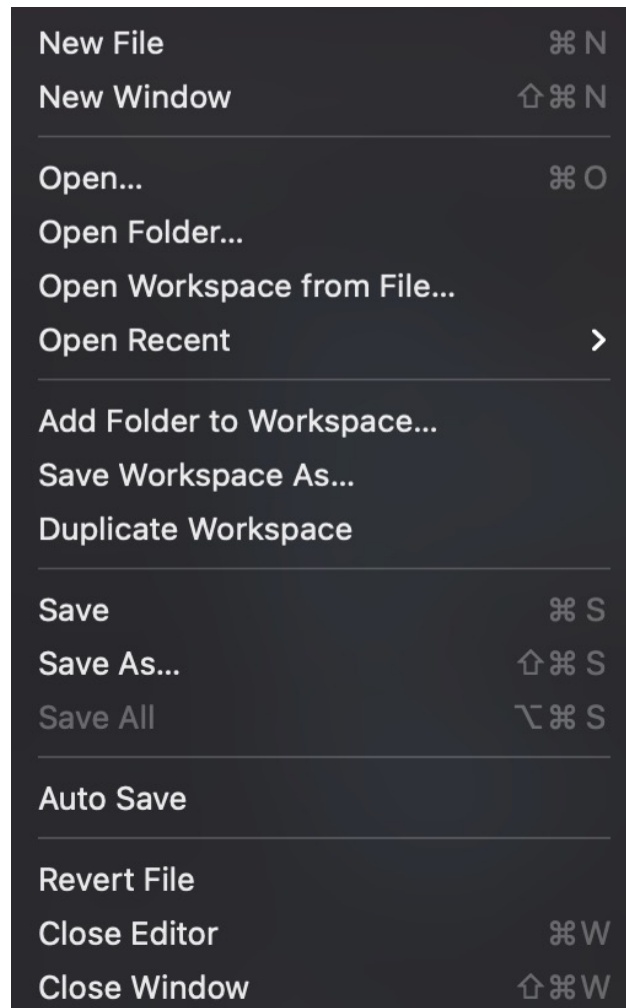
New File ⌘N
New Window ⇧⌘N

Open... ⌘O
Open Folder...
Open Workspace from File...
Open Recent >

Add Folder to Workspace...
Save Workspace As...
Duplicate Workspace

Save ⌘S
Save As... ⇧⌘S
Save All ⌥⌘S

Auto Save

Revert File
Close Editor ⌘W
Close Window ⇧⌘W